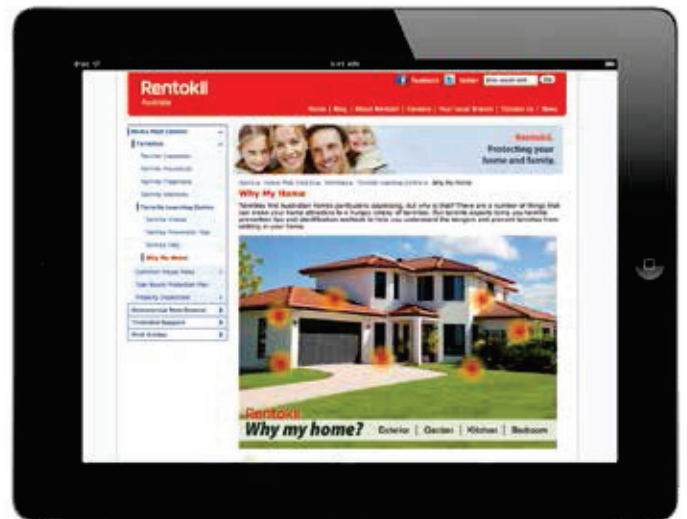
Rentokil
Australia

Facebook Twitter Go

Home | Blog | About Rentokil | Careers | Your Local Branch | Contact Us | News

Rentokil
Protecting your home and family.

Why My Home

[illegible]

Termites
Termite Inspection
Termite Treatment
Termite Prevention
Termite Learning Centre
Why My Home
Common House Pests
Commercial Pest Control

Rentokil
Why my home?
Exterior | Garden | Kitchen | Bedroom